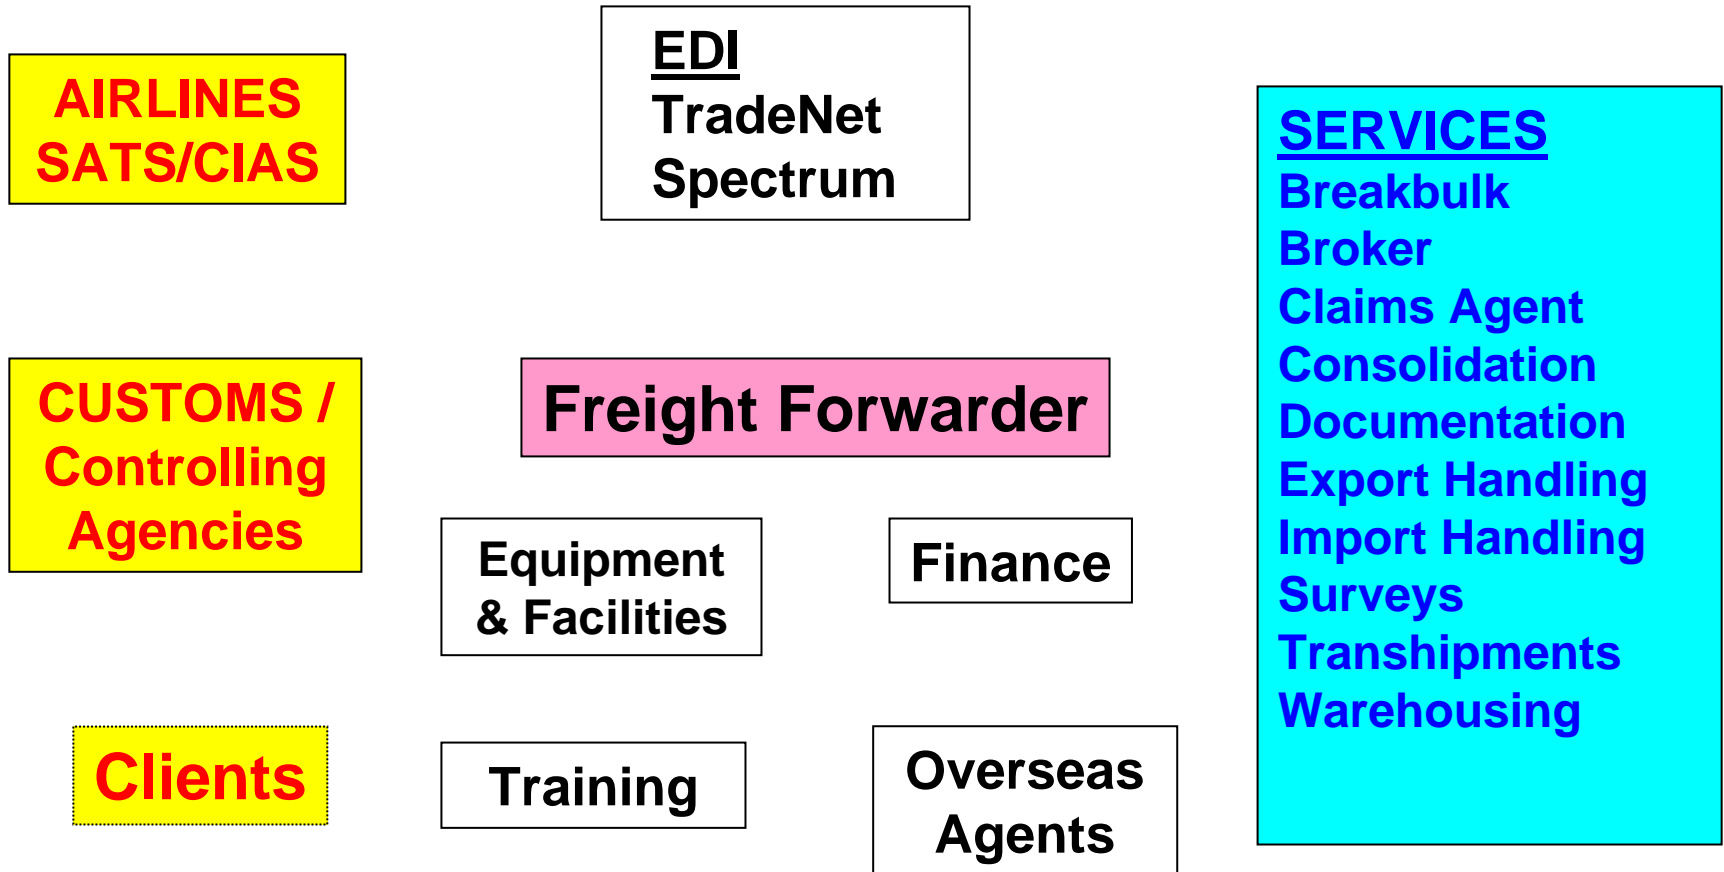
AIRLINES
SATS/CIAS

EDI
TradeNet
Spectrum

SERVICES
Breakbulk
Broker
Claims Agent
Consolidation
Documentation
Export Handling
Import Handling
Surveys
Transhipments
Warehousing

CUSTOMS / Controlling Agencies

Freight Forwarder

Equipment & Facilities

Finance

Clients

Training

Overseas Agents